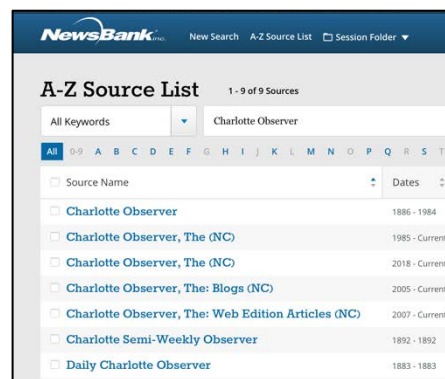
NewsBank inc. New Search A-Z Source List Session Folder

A-Z Source List 1 - 9 of 9 Sources

All Keywords Charlotte Observer

All 0-9 A B C D E F G H I J K L M N O P Q R S T

| Source Name | Dates |
|---|---|
| Charlotte Observer | 1886 - 1984 |
| Charlotte Observer, The (NC) | 1985 - Current |
| Charlotte Observer, The (NC) | 2018 - Current |
| Charlotte Observer, The: Blogs (NC) | 2005 - Current |
| Charlotte Observer, The: Web Edition Articles (NC) | 2007 - Current |
| Charlotte Semi-Weekly Observer | 1892 - 1892 |
| Daily Charlotte Observer | 1883 - 1883 |